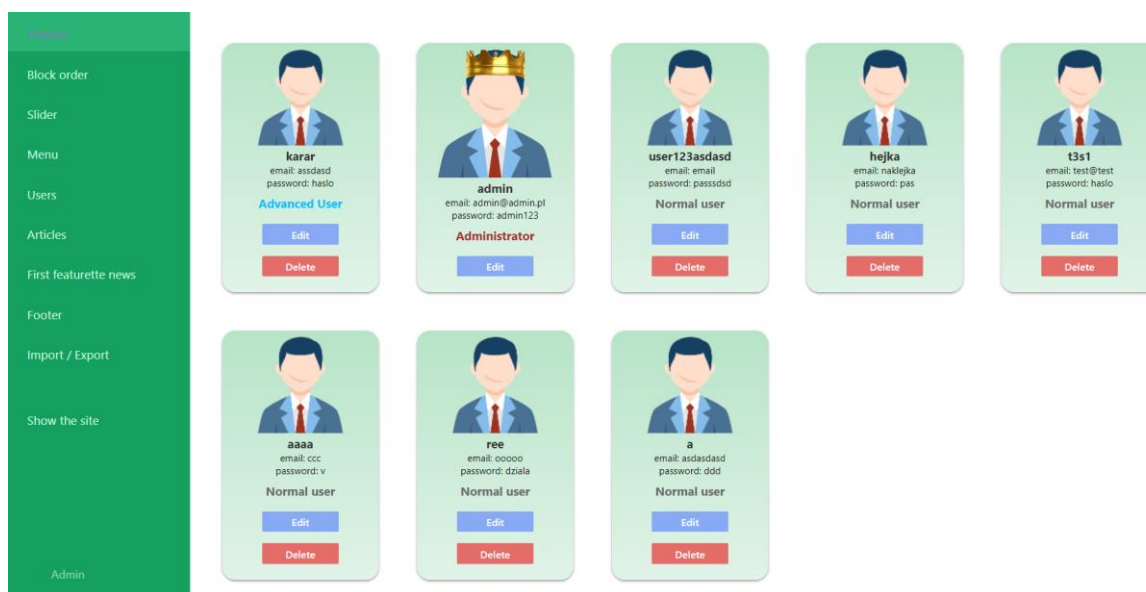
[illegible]

Block order

Slider

Menu

Users

Articles

First featurette news

Footer

Import / Export

Show the site

Admin

karar
email: assdasd
password: haslo
Advanced User
Edit
Delete

admin
email: admin@admin.pl
password: admin123
Administrator
Edit

user123asdasd
email: email
password: passsdsd
Normal user
Edit
Delete

hejka
email: naklejka
password: pas
Normal user
Edit
Delete

t3s1
email: test@test
password: haslo
Normal user
Edit
Delete

aaaa
email: ccc
password: v
Normal user
Edit
Delete

ree
email: ooooo
password: dziala
Normal user
Edit
Delete

a
email: asdasdasd
password: ddd
Normal user
Edit
Delete